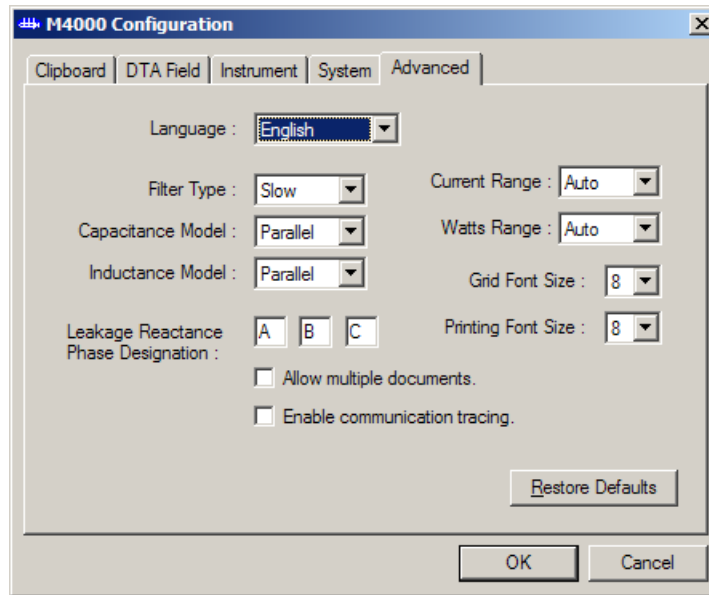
M4000 Configuration

Clipboard | DTA Field | Instrument | System | Advanced

Language : English

Filter Type : Slow

Capacitance Model : Parallel

Inductance Model : Parallel

Current Range : Auto

Watts Range : Auto

Grid Font Size : 8

Printing Font Size : 8

Leakage Reactance Phase Designation : A B C

Allow multiple documents.

Enable communication tracing.

Restore Defaults

OK

Cancel